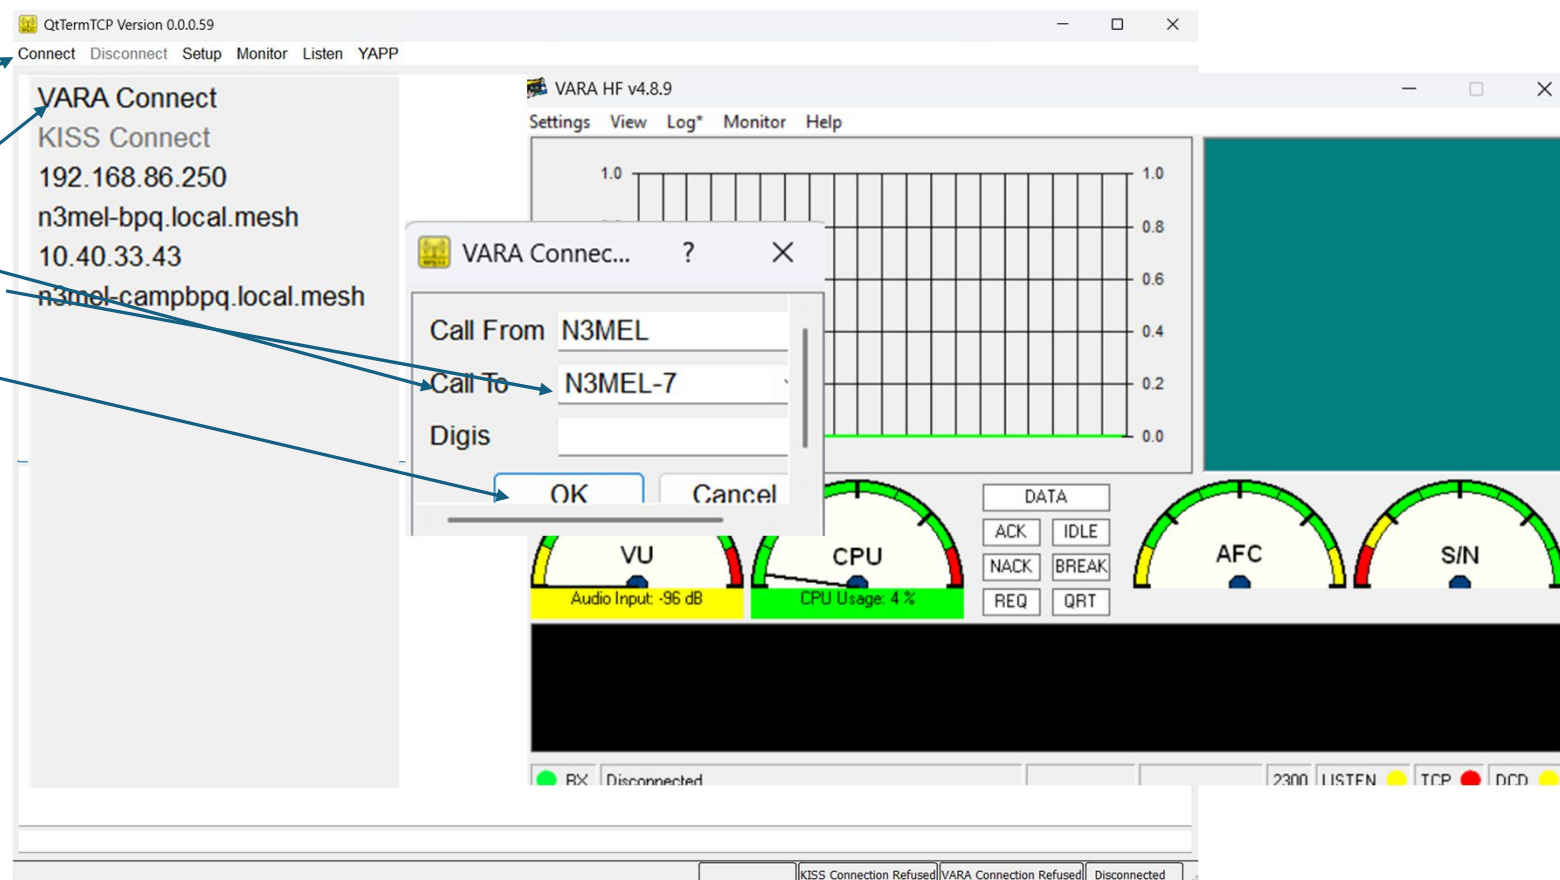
QtTermTCP Version 0.0.0.59

Connect Disconnect Setup Monitor Listen YAPP

VARA Connect
KISS Connect
192.168.86.250
n3mel-bpq.local.mesh
10.40.33.43
n3mel-campbpq.local.mesh

VARA HF v4.8.9

Settings View Log* Monitor Help

1.0 1.0 0.8 0.6 0.4 0.2 0.0

VARA Connec... ? ×

Call From N3MEL
Call To N3MEL-7
Digis

OK Cancel

VU
Audio Input: -96 dB
CPU
CPU Usage: 4 %

DATA
ACK IDLE
NACK BREAK
REQ QRT

AFC
S/N

RX Disconnected 2300 LISTEN TCP DCD

KISS Connection Refused VARA Connection Refused Disconnected